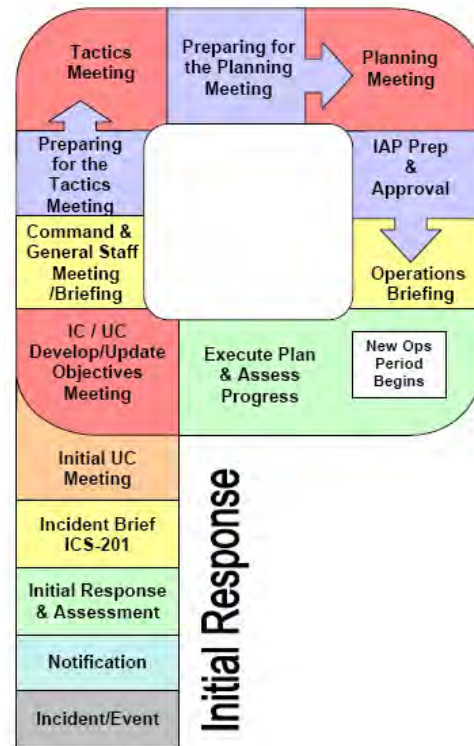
Tactics Meeting

Preparing for the Planning Meeting

Planning Meeting

Preparing for the Tactics Meeting

IAP Prep & Approval

Command & General Staff Meeting /Briefing

Operations Briefing

IC / UC Develop/Update Objectives Meeting

Execute Plan & Assess Progress

New Ops Period Begins

Initial UC Meeting

Incident Brief ICS-201

Initial Response & Assessment

Notification

Incident/Event

Initial Response